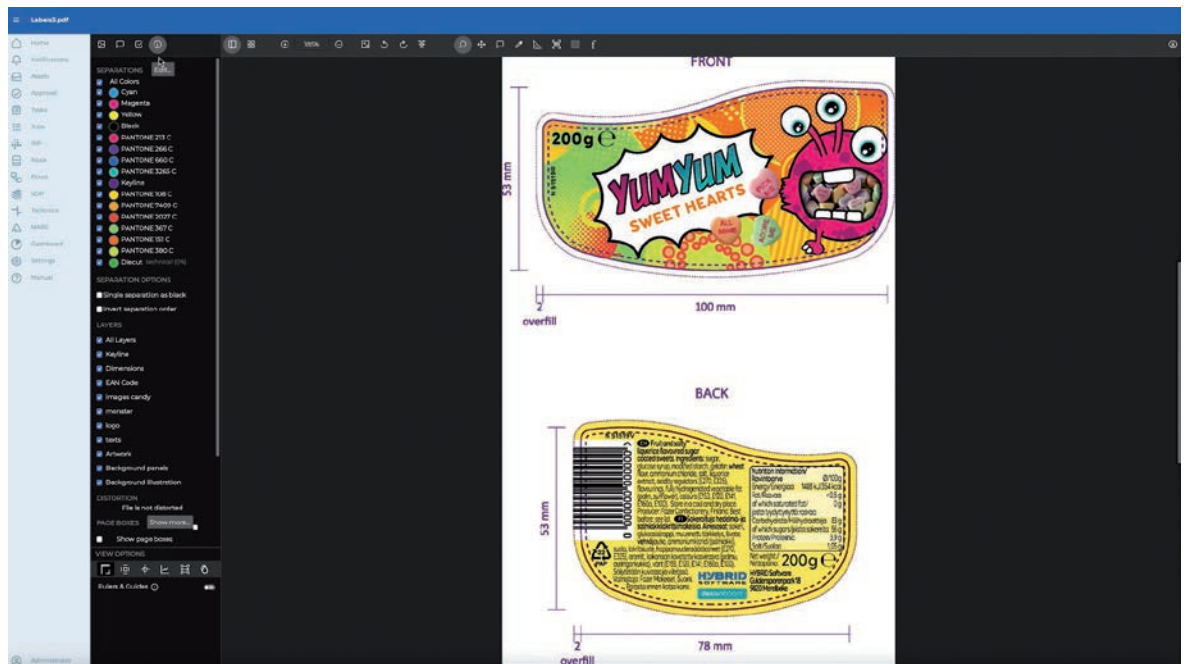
Labels3.pdf

Home
Notifications
Assets
Approval
Tasks
Flow
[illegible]
Nodes
Flows
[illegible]
Technical
MARS
Dashboard
Settings
Manual

Edit...

SEPARATIONS
All Colors
Cyan
Magenta
Yellow
Black
PANTONE 213 C
PANTONE 266 C
PANTONE 660 C
PANTONE 3265 C
Keyline
PANTONE 108 C
PANTONE 7409 C
PANTONE 2027 C
PANTONE 367 C
PANTONE 151 C
PANTONE 380 C
Diecut technical (0%)

SEPARATION OPTIONS
Single separation as black
Invert separation order

LAYERS
All Layers
Keyline
Dimensions
EAN Code
Images candy
monster
logo
texts
Artwork
Background panels
Background illustration

DISTORTION
File is not distorted

PAGE BOXES Show more...
Show page boxes

VIEW OPTIONS
Rulers & Guides

100%

FRONT
53 mm
200g ℮
YUMYUM
SWEET HEARTS
2
overfill
100 mm

BACK
53 mm
Fruit jellies
Nutrition information
200g ℮
HYBRID SOFTWARE
2
overfill
78 mm

Administrator